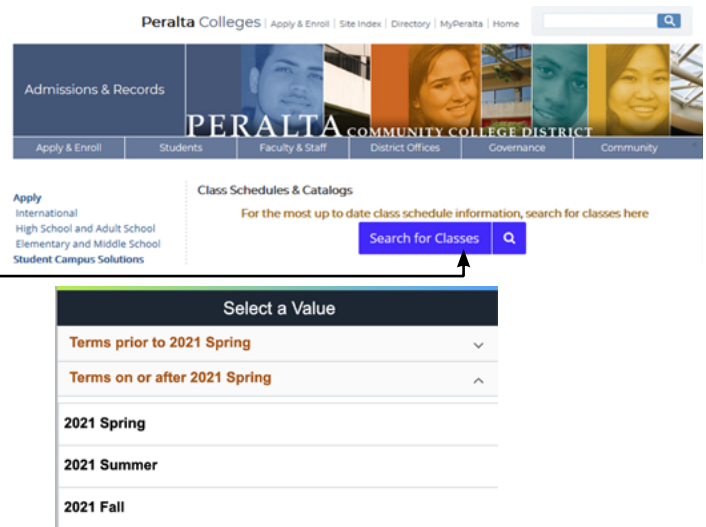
Peralta Colleges | Apply & Enroll | Site Index | Directory | MyPeralta | Home

Admissions & Records

PERALTA COMMUNITY COLLEGE DISTRICT

Apply & Enroll | Students | Faculty & Staff | District Offices | Governance | Community

Apply
International
High School and Adult School
Elementary and Middle School
Student Campus Solutions

Class Schedules & Catalogs
For the most up to date class schedule information, search for classes here

Search for Classes

Select a Value

Terms prior to 2021 Spring

Terms on or after 2021 Spring

2021 Spring

2021 Summer

2021 Fall